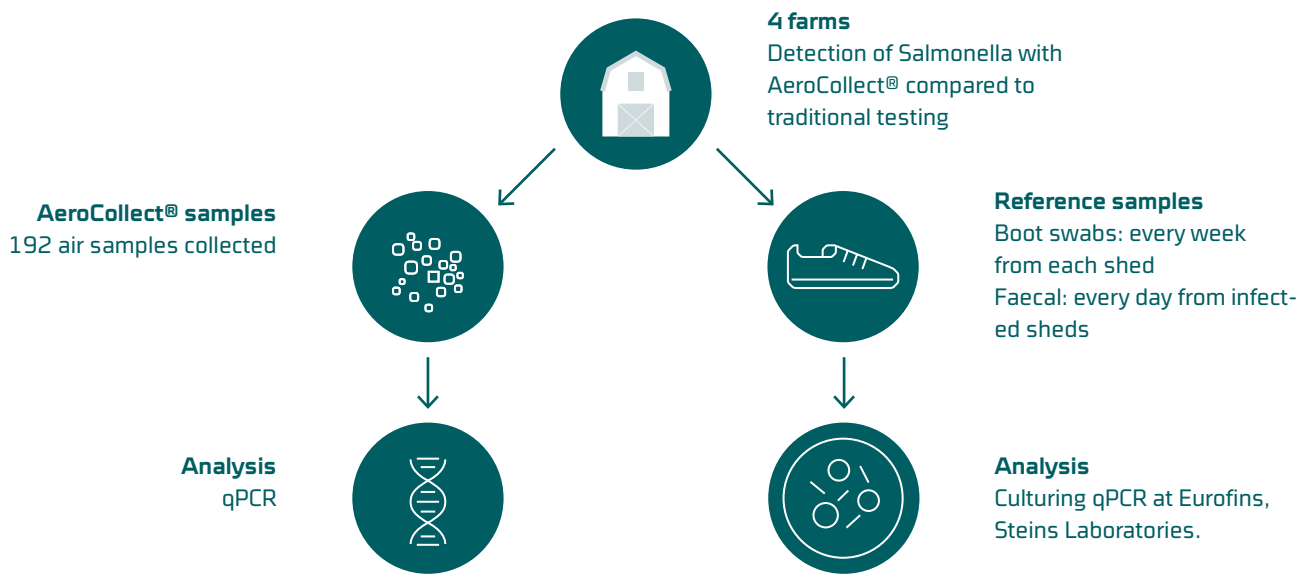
**4 farms**
Detection of Salmonella with AeroCollect® compared to traditional testing

**AeroCollect® samples**
192 air samples collected

**Reference samples**
Boot swabs: every week from each shed
Faecal: every day from infected sheds

**Analysis**
qPCR

**Analysis**
Culturing qPCR at Eurofins, Steins Laboratories.